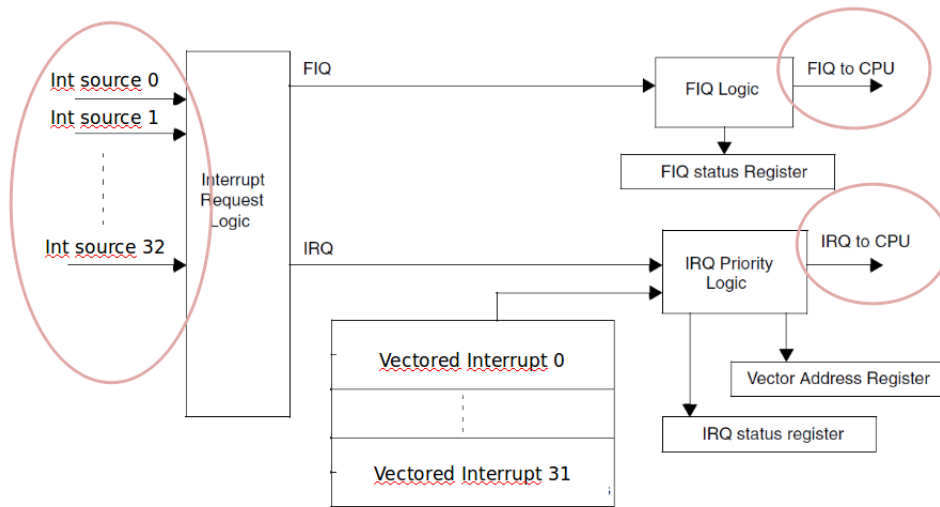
Int source 0
Int source 1

Int source 32

Interrupt Request Logic

FIQ

FIQ Logic

FIQ to CPU

FIQ status Register

IRQ

IRQ Priority Logic

IRQ to CPU

Vectored Interrupt 0

Vectored Interrupt 31

Vector Address Register

IRQ status register